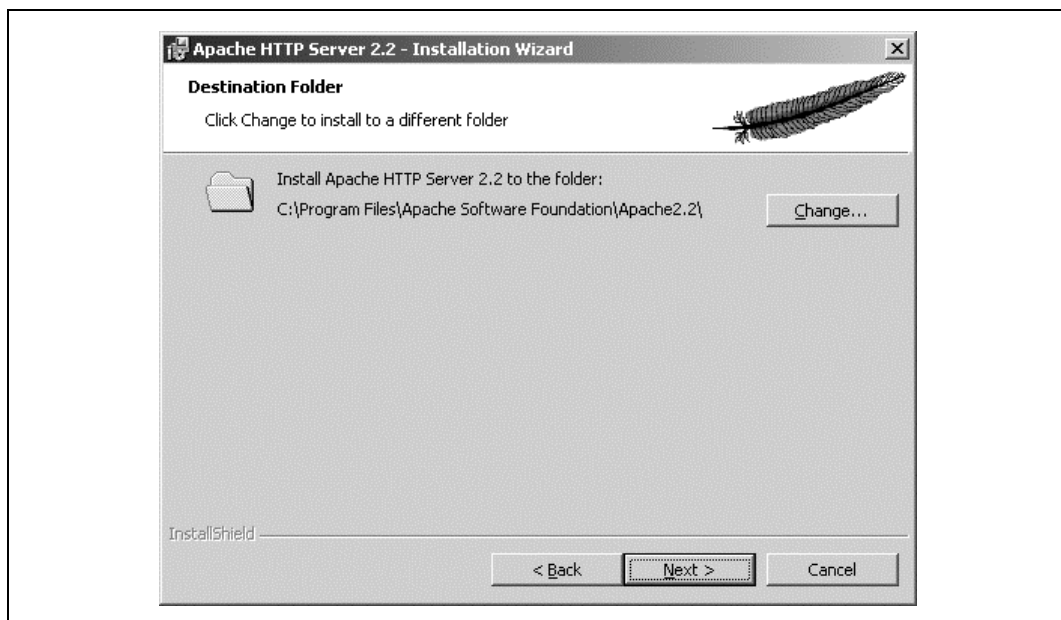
Apache HTTP Server 2.2 - Installation Wizard

Destination Folder

Click Change to install to a different folder

Install Apache HTTP Server 2.2 to the folder:

C:\Program Files\Apache Software Foundation\Apache2.2\

Change...

InstallShield

< Back

Next >

Cancel